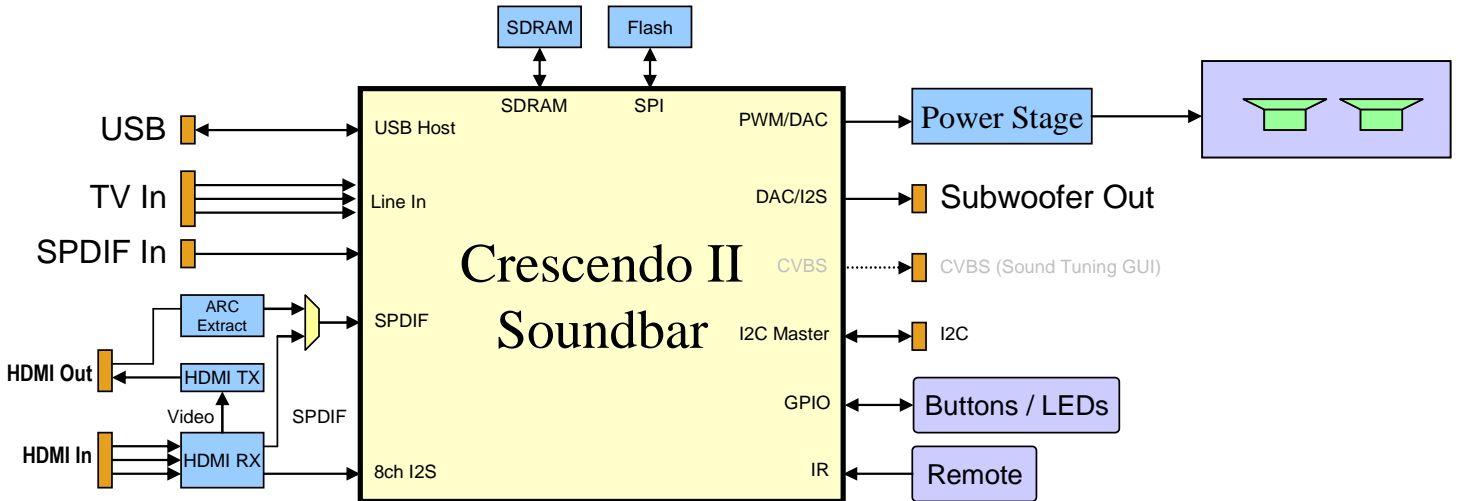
SDRAM
Flash
SDRAM
SPI
USB
USB Host
PWM/DAC
Power Stage
TV In
Line In
DAC/I2S
Subwoofer Out
SPDIF In
Crescendo II Soundbar
CVBS
CVBS (Sound Tuning GUI)
ARC Extract
SPDIF
I2C Master
I2C
HDMI Out
HDMI TX
GPIO
Buttons / LEDs
Video
SPDIF
HDMI In
HDMI RX
8ch I2S
IR
Remote